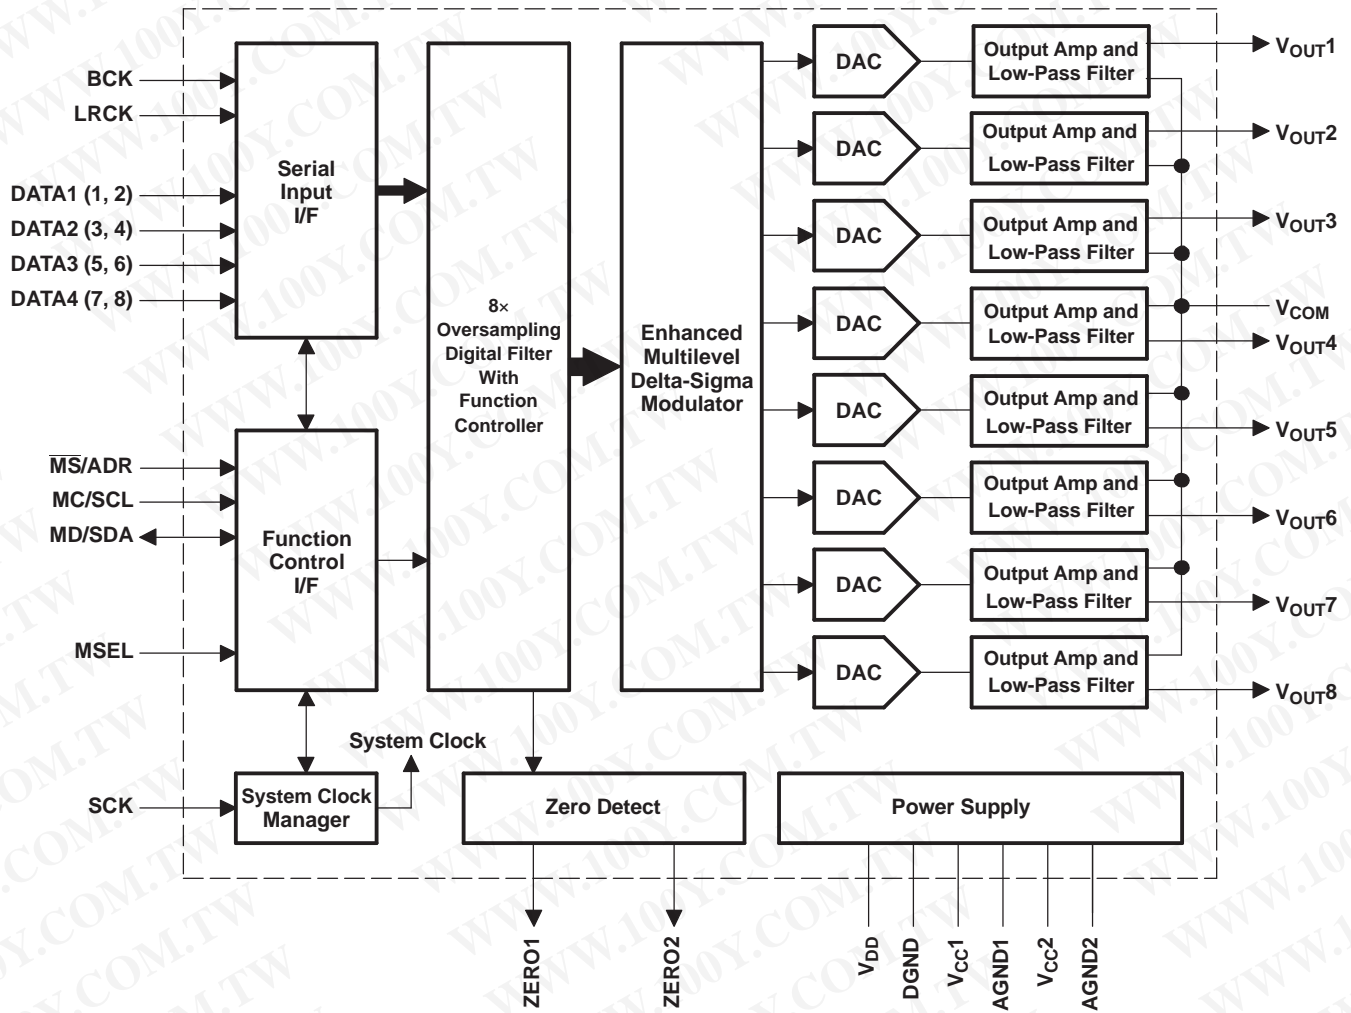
BCK
LRCK
DATA1 (1, 2)
DATA2 (3, 4)
DATA3 (5, 6)
DATA4 (7, 8)

Serial Input I/F

8× Oversampling Digital Filter With Function Controller

Enhanced Multilevel Delta-Sigma Modulator

DAC
DAC
DAC
DAC
DAC
DAC
DAC
DAC

Output Amp and Low-Pass Filter
Output Amp and Low-Pass Filter
Output Amp and Low-Pass Filter
Output Amp and Low-Pass Filter
Output Amp and Low-Pass Filter
Output Amp and Low-Pass Filter
Output Amp and Low-Pass Filter
Output Amp and Low-Pass Filter

$V_{OUT}1$
$V_{OUT}2$
$V_{OUT}3$
$V_{COM}$
$V_{OUT}4$
$V_{OUT}5$
$V_{OUT}6$
$V_{OUT}7$
$V_{OUT}8$

$\overline{MS}$/ADR
MC/SCL
MD/SDA

Function Control I/F

MSEL

System Clock

SCK

System Clock Manager

Zero Detect

Power Supply

ZERO1
ZERO2

$V_{DD}$
DGND
$V_{CC}1$
AGND1
$V_{CC}2$
AGND2

WWW.100Y.COM.TW